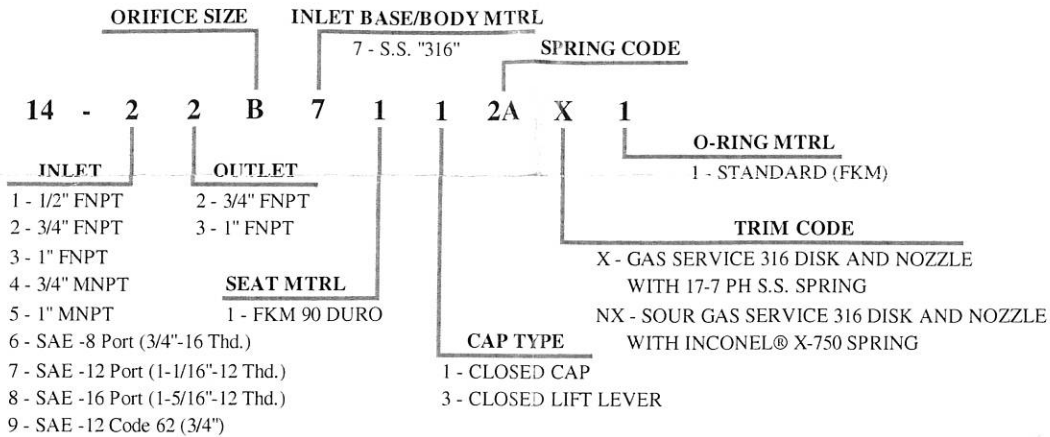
ORIFICE SIZE

INLET BASE/BODY MTRL

7 - S.S. "316"

SPRING CODE

14 - 2 2 B 7 1 1 2A X 1

O-RING MTRL

1 - STANDARD (FKM)

INLET

1 - 1/2" FNPT
2 - 3/4" FNPT
3 - 1" FNPT
4 - 3/4" MNPT
5 - 1" MNPT
6 - SAE -8 Port (3/4"-16 Thd.)
7 - SAE -12 Port (1-1/16"-12 Thd.)
8 - SAE -16 Port (1-5/16"-12 Thd.)
9 - SAE -12 Code 62 (3/4")

OUTLET

2 - 3/4" FNPT
3 - 1" FNPT

TRIM CODE

X - GAS SERVICE 316 DISK AND NOZZLE WITH 17-7 PH S.S. SPRING
NX - SOUR GAS SERVICE 316 DISK AND NOZZLE WITH INCONEL® X-750 SPRING

SEAT MTRL

1 - FKM 90 DURO

CAP TYPE

1 - CLOSED CAP
3 - CLOSED LIFT LEVER